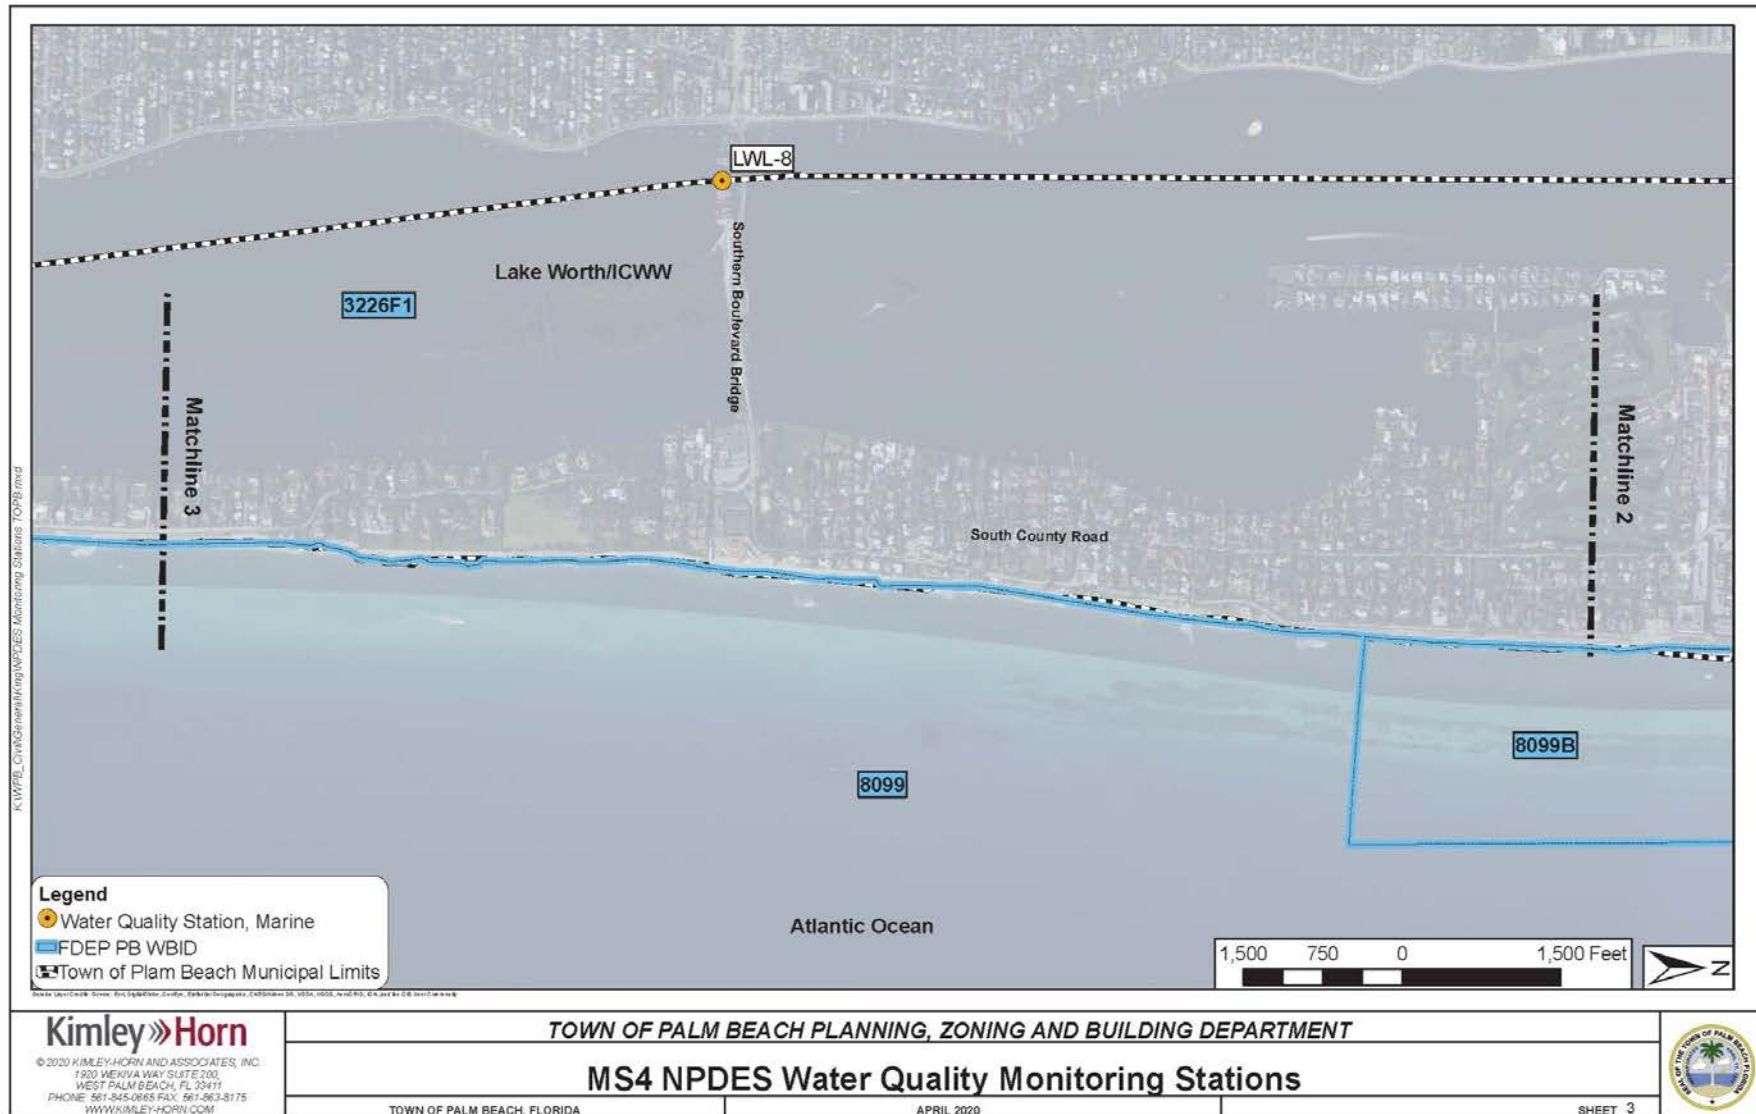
LWL-8

Lake Worth/ICWW

3226F1

Southern Boulevard Bridge

Matchline 3

Matchline 2

South County Road

8099B

8099

Atlantic Ocean

K:\WPB_Civil\General\King\NPDES Monitoring Stations TOPB.mxd

Legend
Water Quality Station, Marine
FDEP PB WBID
Town of Plam Beach Municipal Limits

1,500 750 0 1,500 Feet

N

Source Layer Credits: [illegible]

Kimley»Horn
© 2020 KIMLEY-HORN AND ASSOCIATES, INC.
1920 WEKIVA WAY SUITE 200,
WEST PALM BEACH, FL 33411
PHONE: 561-845-0665 FAX: 561-863-8175
WWW.KIMLEY-HORN.COM

TOWN OF PALM BEACH PLANNING, ZONING AND BUILDING DEPARTMENT

MS4 NPDES Water Quality Monitoring Stations

TOWN OF PALM BEACH, FLORIDA

APRIL 2020

SHEET 3

SEAL OF THE TOWN OF PALM BEACH FLORIDA